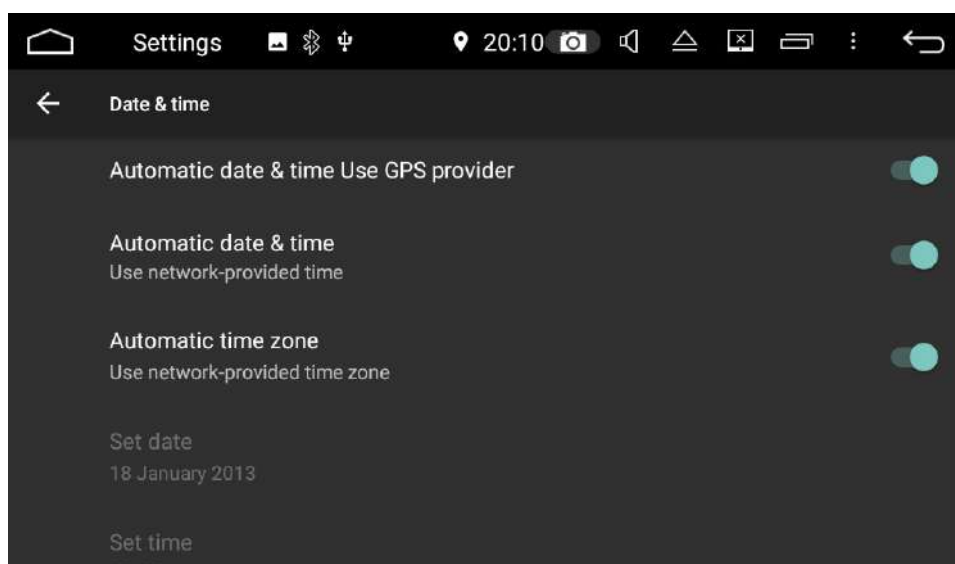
Settings 20:10

Date & time

Automatic date & time Use GPS provider

Automatic date & time
Use network-provided time

Automatic time zone
Use network-provided time zone

Set date
18 January 2013

Set time